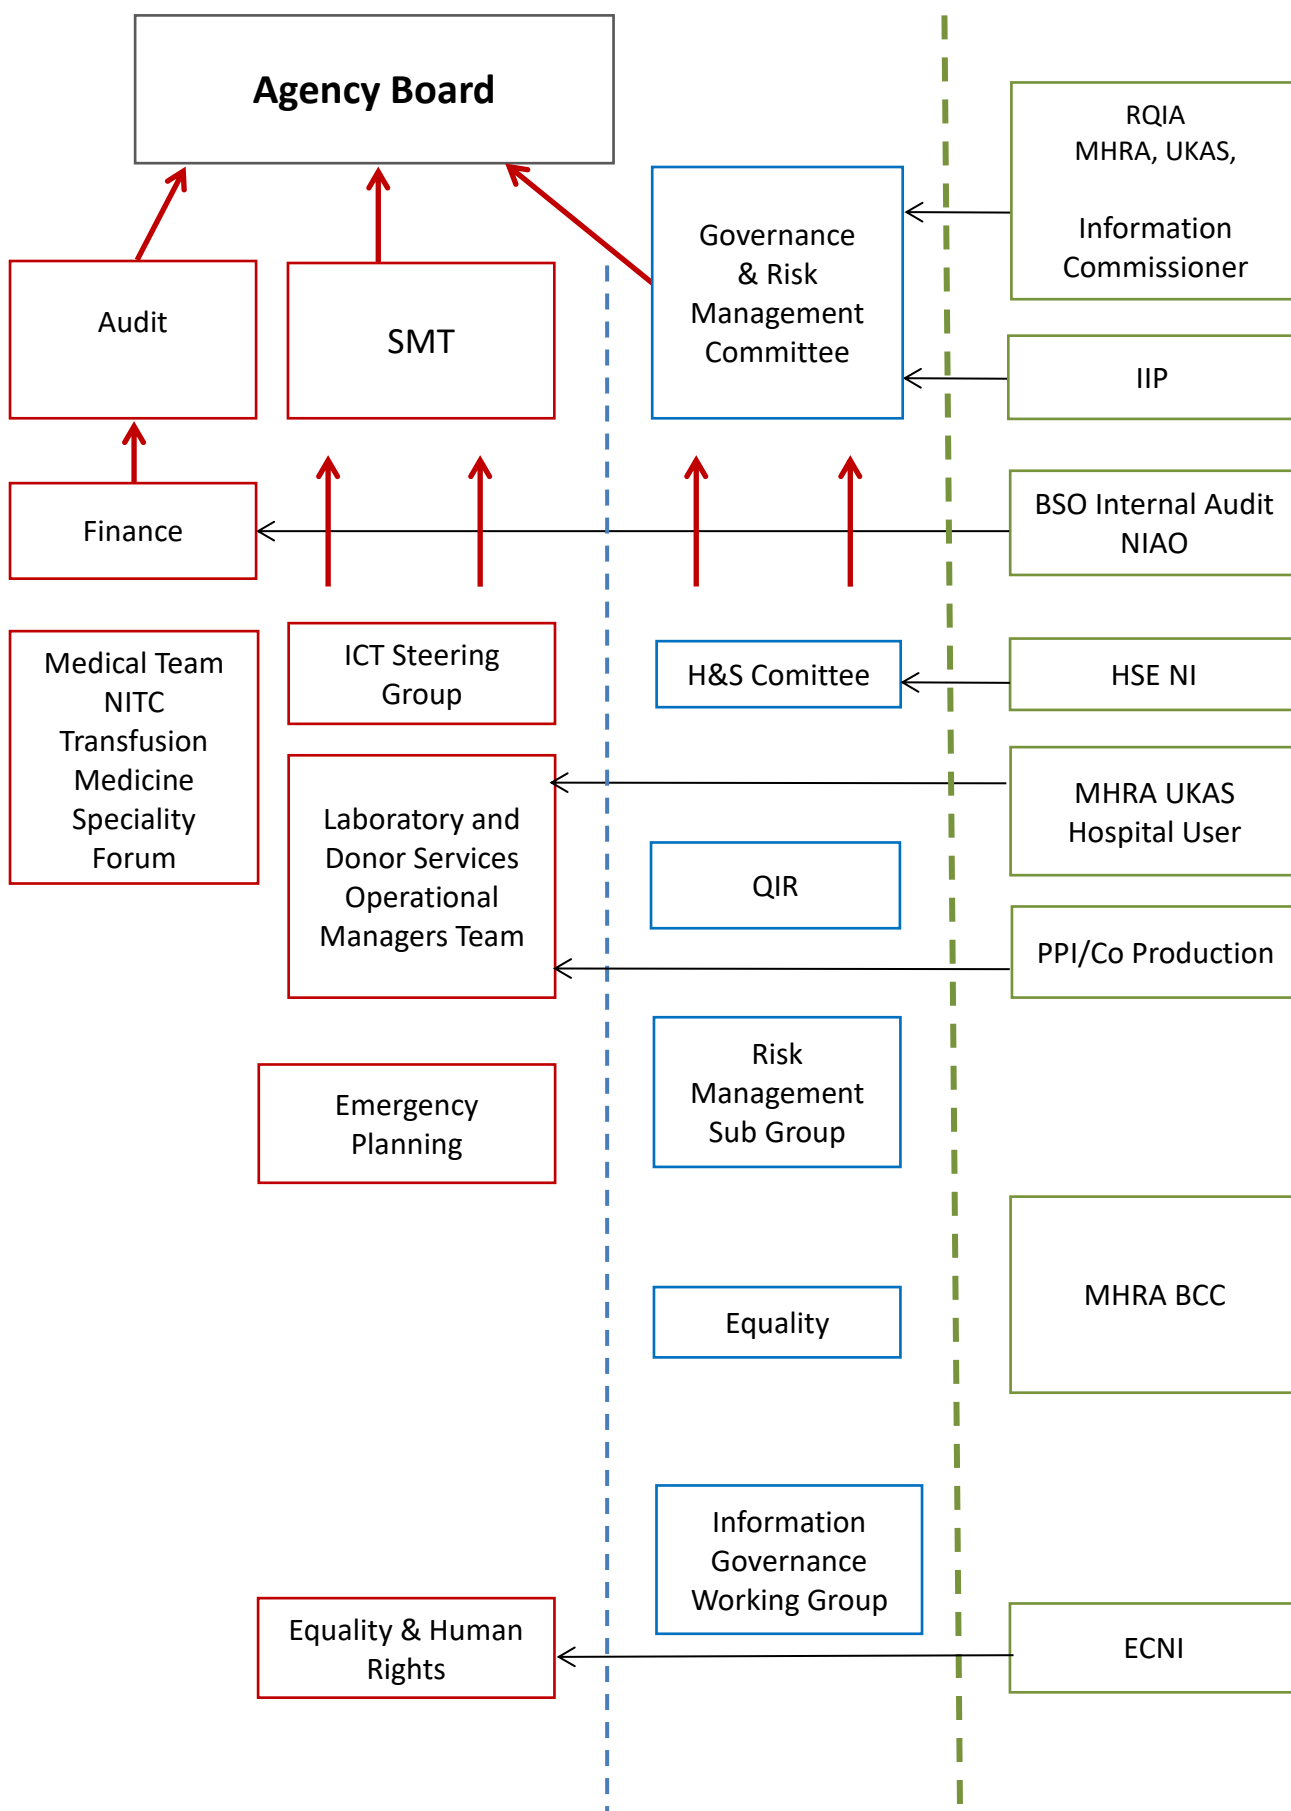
Agency Board

RQIA
MHRA, UKAS,

Information Commissioner

Audit

SMT

Governance & Risk Management Committee

IIP

Finance

BSO Internal Audit
NIAO

Medical Team
NITC
Transfusion Medicine Speciality Forum

ICT Steering Group

H&S Comittee

HSE NI

Laboratory and Donor Services Operational Managers Team

MHRA UKAS
Hospital User

QIR

PPI/Co Production

Emergency Planning

Risk Management Sub Group

MHRA BCC

Equality

Information Governance Working Group

Equality & Human Rights

ECNI